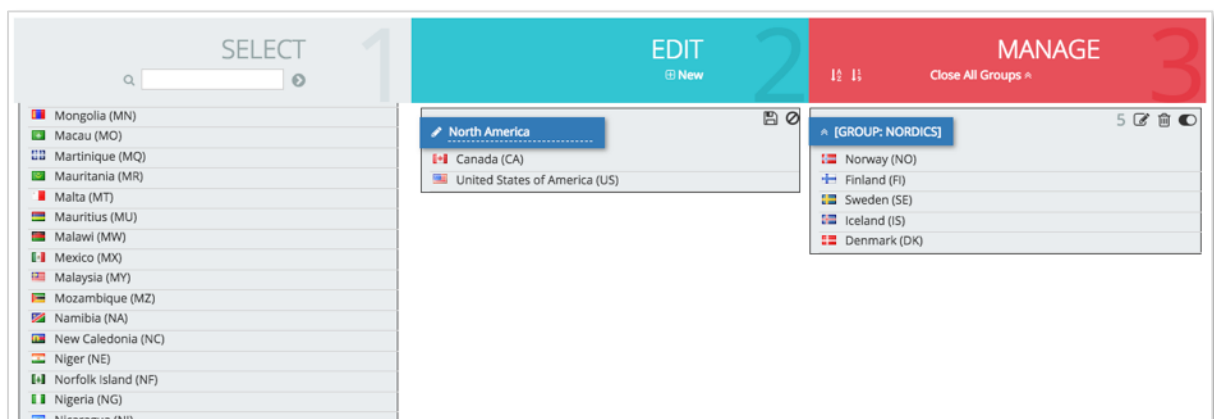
SELECT 1

Mongolia (MN)
Macau (MO)
Martinique (MQ)
Mauritania (MR)
Malta (MT)
Mauritius (MU)
Malawi (MW)
Mexico (MX)
Malaysia (MY)
Mozambique (MZ)
Namibia (NA)
New Caledonia (NC)
Niger (NE)
Norfolk Island (NF)
Nigeria (NG)
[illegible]

EDIT 2
⊞ New

North America
Canada (CA)
United States of America (US)

MANAGE 3
Close All Groups

[GROUP: NORDICS]
5
Norway (NO)
Finland (FI)
Sweden (SE)
Iceland (IS)
Denmark (DK)